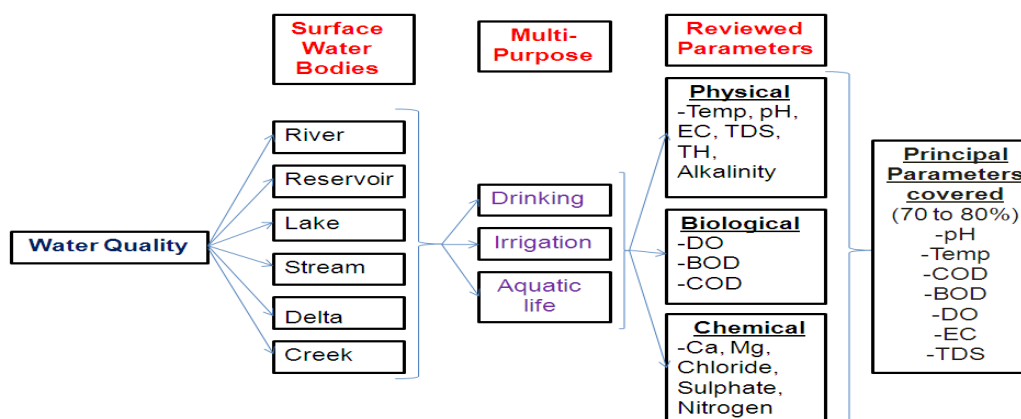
Surface Water Bodies

Multi-Purpose

Reviewed Parameters

Water Quality

River

Reservoir

Lake

Stream

Delta

Creek

Drinking

Irrigation

Aquatic life

Physical
-Temp, pH, EC, TDS, TH, Alkalinity

Biological
-DO
-BOD
-COD

Chemical
-Ca, Mg, Chloride, Sulphate, Nitrogen

Principal Parameters covered
(70 to 80%)
-pH
-Temp
-COD
-BOD
-DO
-EC
-TDS